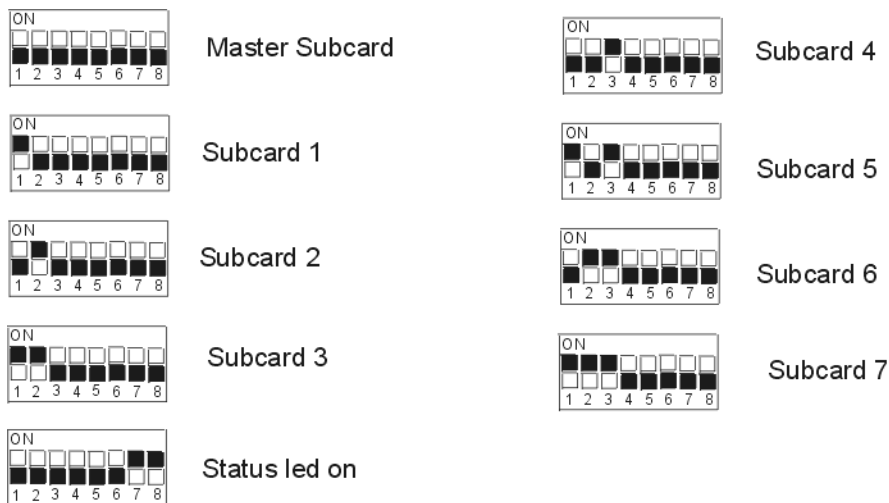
ON
1 2 3 4 5 6 7 8
Master Subcard

ON
1 2 3 4 5 6 7 8
Subcard 1

ON
1 2 3 4 5 6 7 8
Subcard 2

ON
1 2 3 4 5 6 7 8
Subcard 3

ON
1 2 3 4 5 6 7 8
Status led on

ON
1 2 3 4 5 6 7 8
Subcard 4

ON
1 2 3 4 5 6 7 8
Subcard 5

ON
1 2 3 4 5 6 7 8
Subcard 6

ON
1 2 3 4 5 6 7 8
Subcard 7